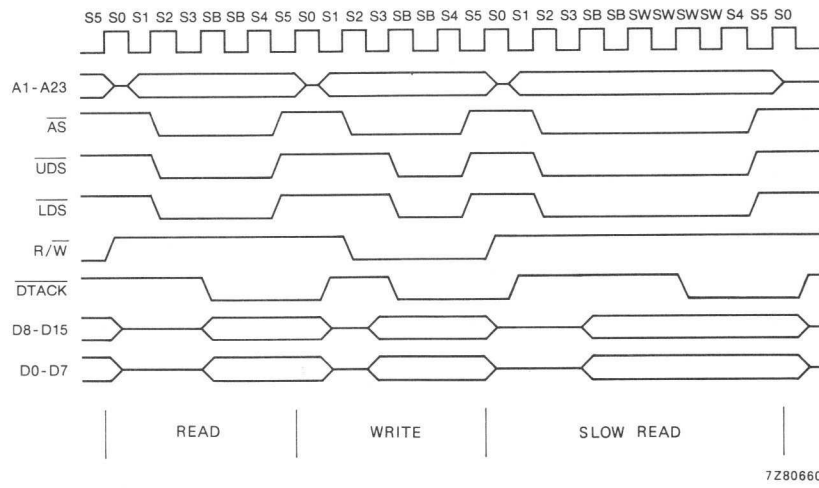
S5 S0 S1 S2 S3 SB SB S4 S5 S0 S1 S2 S3 SB SB S4 S5 S0 S1 S2 S3 SB SB SW SW SW SW S4 S5 S0

A1-A23

$\overline{AS}$

$\overline{UDS}$

$\overline{LDS}$

$R/\overline{W}$

$\overline{DTACK}$

D8-D15

D0-D7

READ

WRITE

SLOW READ

7Z8066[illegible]